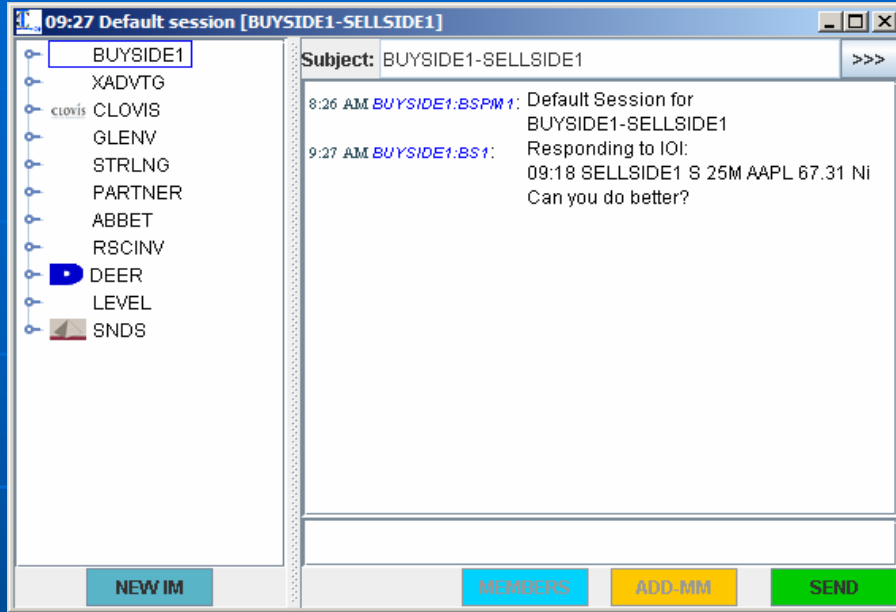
09:27 Default session [BUYSIDE1-SELLSIDE1]

BUYSIDE1
XADVTG
CLOVIS CLOVIS
GLENV
STRLNG
PARTNER
ABBET
RSCINV
DEER
LEVEL
SNDS

Subject: BUYSIDE1-SELLSIDE1 >>>

8:26 AM BUYSIDE1:BSPM1: Default Session for BUYSIDE1-SELLSIDE1
9:27 AM BUYSIDE1:BS1: Responding to IOI: 09:18 SELLSIDE1 S 25M AAPL 67.31 Ni Can you do better?

NEW IM
MEMBERS
ADD-MM
SEND